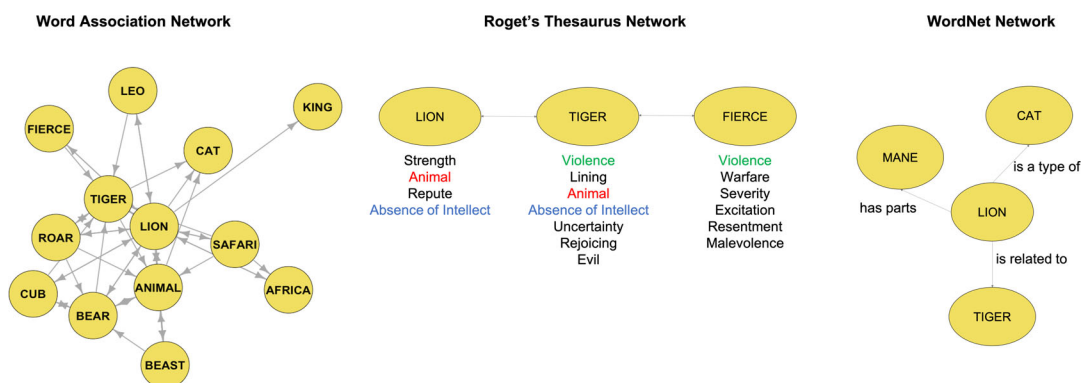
Word Association Network

LEO
KING
FIERCE
CAT
TIGER
LION
ROAR
SAFARI
CUB
ANIMAL
AFRICA
BEAR
BEAST

Roget's Thesaurus Network

LION
TIGER
FIERCE

Strength
Animal
Repute
Absence of Intellect

Violence
Lining
Animal
Absence of Intellect
Uncertainty
Rejoicing
Evil

Violence
Warfare
Severity
Excitation
Resentment
Malevolence

WordNet Network

CAT
MANE
is a type of
has parts
LION
is related to
TIGER